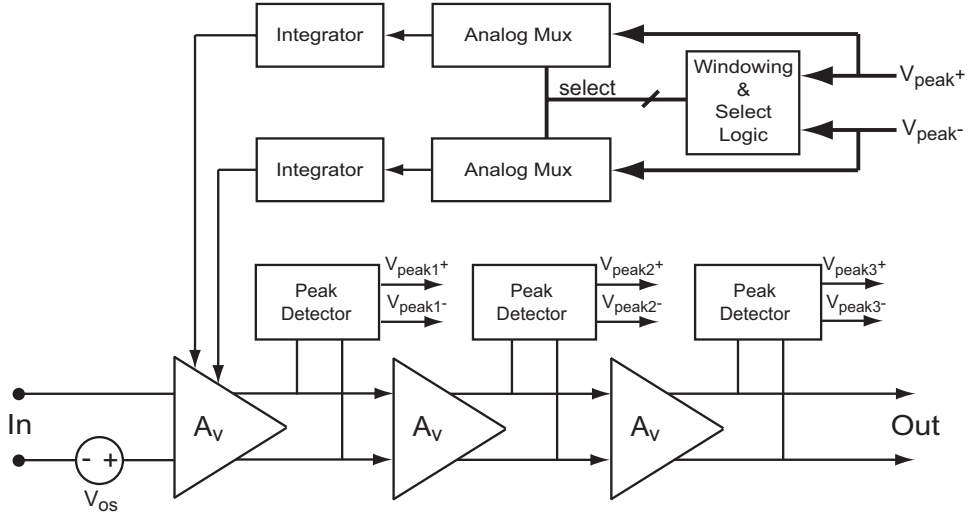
Integrator

Analog Mux

select

Windowing & Select Logic

$V_{peak^+}$

$V_{peak^-}$

Integrator

Analog Mux

Peak Detector

$V_{peak1^+}$

$V_{peak1^-}$

Peak Detector

$V_{peak2^+}$

$V_{peak2^-}$

Peak Detector

$V_{peak3^+}$

$V_{peak3^-}$

In

- +

$V_{os}$

$A_v$

$A_v$

$A_v$

Out